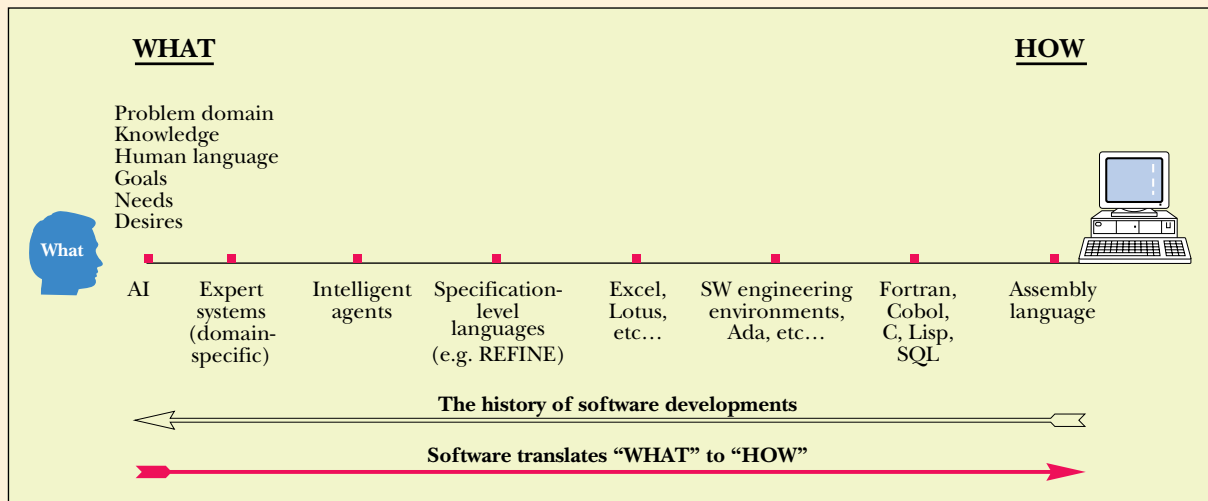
WHAT

HOW

Problem domain
Knowledge
Human language
Goals
Needs
Desires

What

AI

Expert systems (domain-specific)

Intelligent agents

Specification-level languages (e.g. REFINE)

Excel, Lotus, etc…

SW engineering environments, Ada, etc…

Fortran, Cobol, C, Lisp, SQL

Assembly language

The history of software developments

Software translates "WHAT" to "HOW"